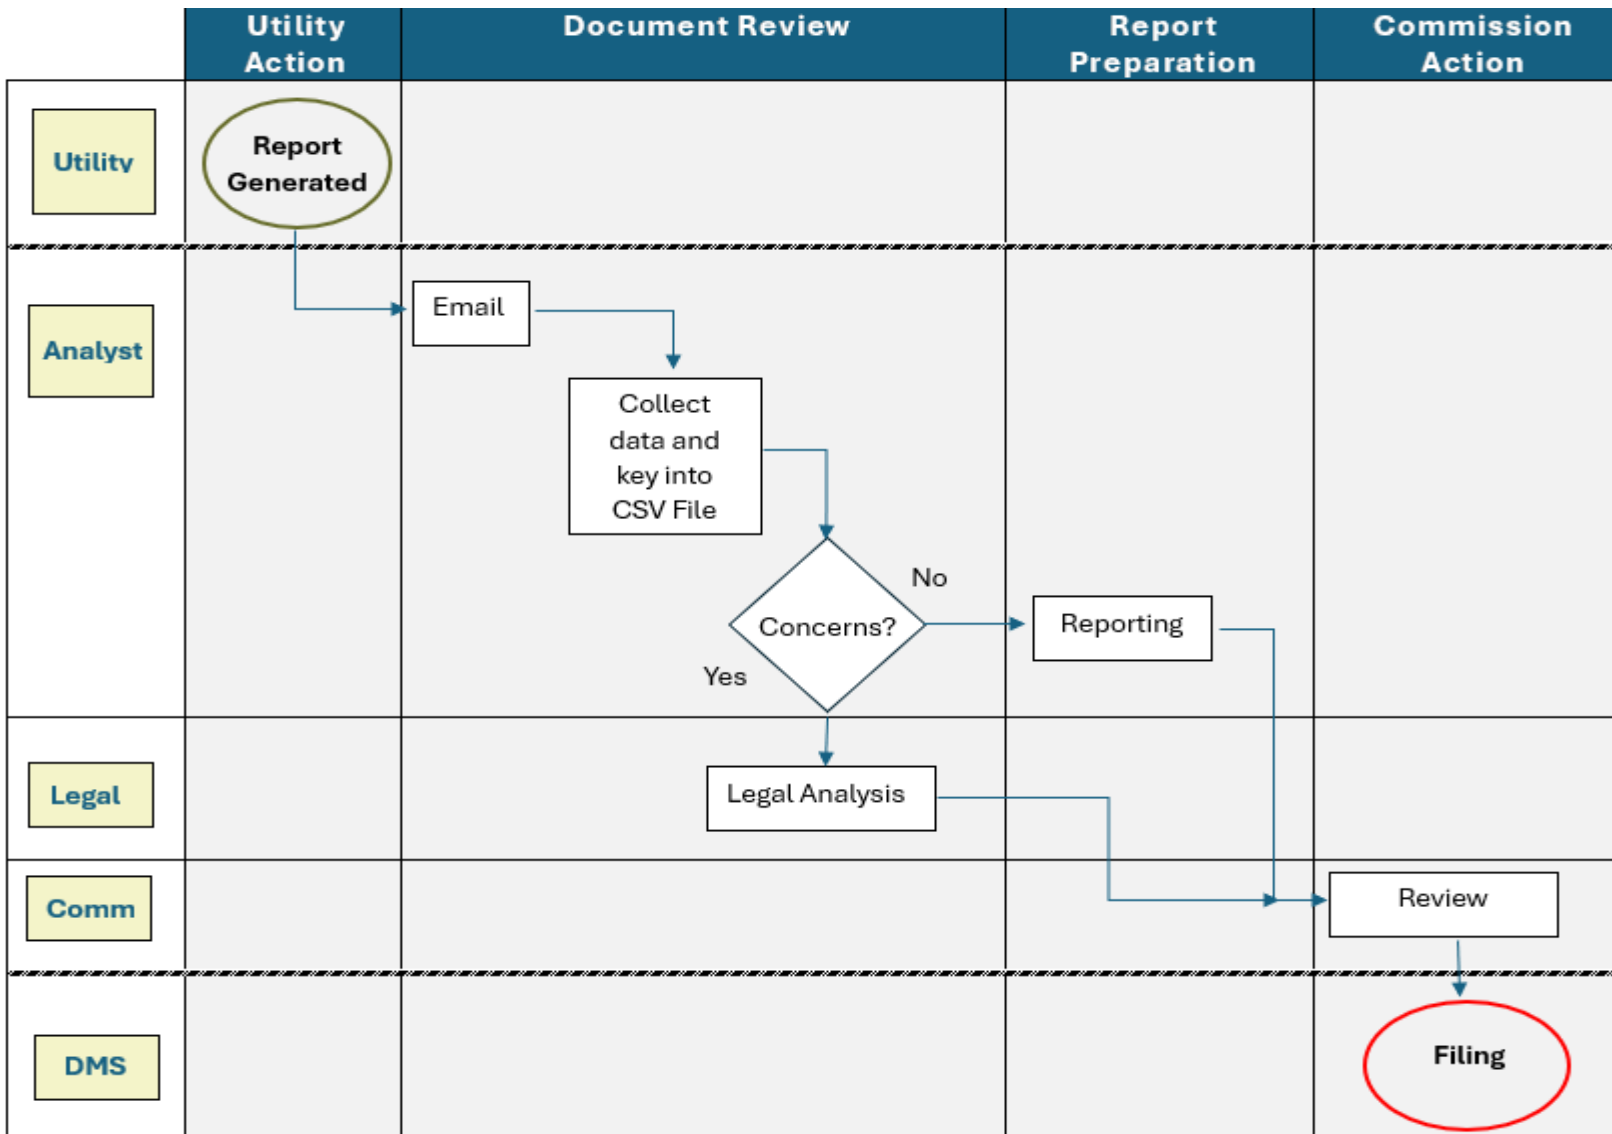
| | Utility Action | Document Review | Report Preparation | Commission Action |
|---|---|---|---|---|
| Utility | Report Generated | | | |
| Analyst | | Email<br>Collect data and key into CSV File<br>Concerns?<br>No<br>Yes | Reporting | |
| Legal | | Legal Analysis | | |
| Comm | | | | Review |
| DMS | | | | Filing |